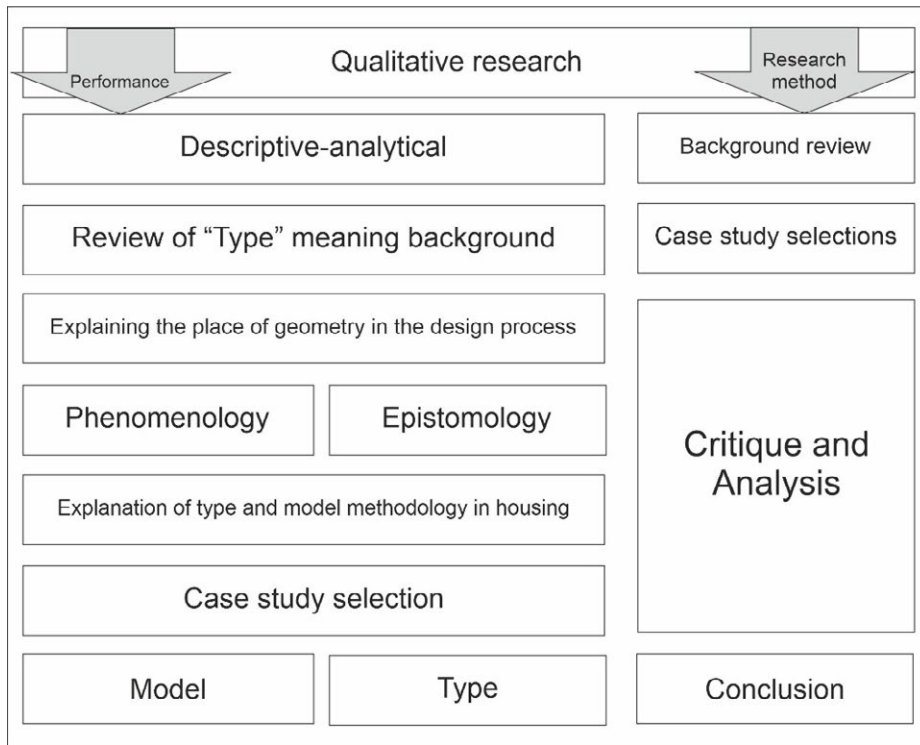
Performance

Qualitative research

Research method

Descriptive-analytical

Background review

Review of “Type” meaning background

Case study selections

Explaining the place of geometry in the design process

Phenomenology

Epistomology

Critique and Analysis

Explanation of type and model methodology in housing

Case study selection

Model

Type

Conclusion